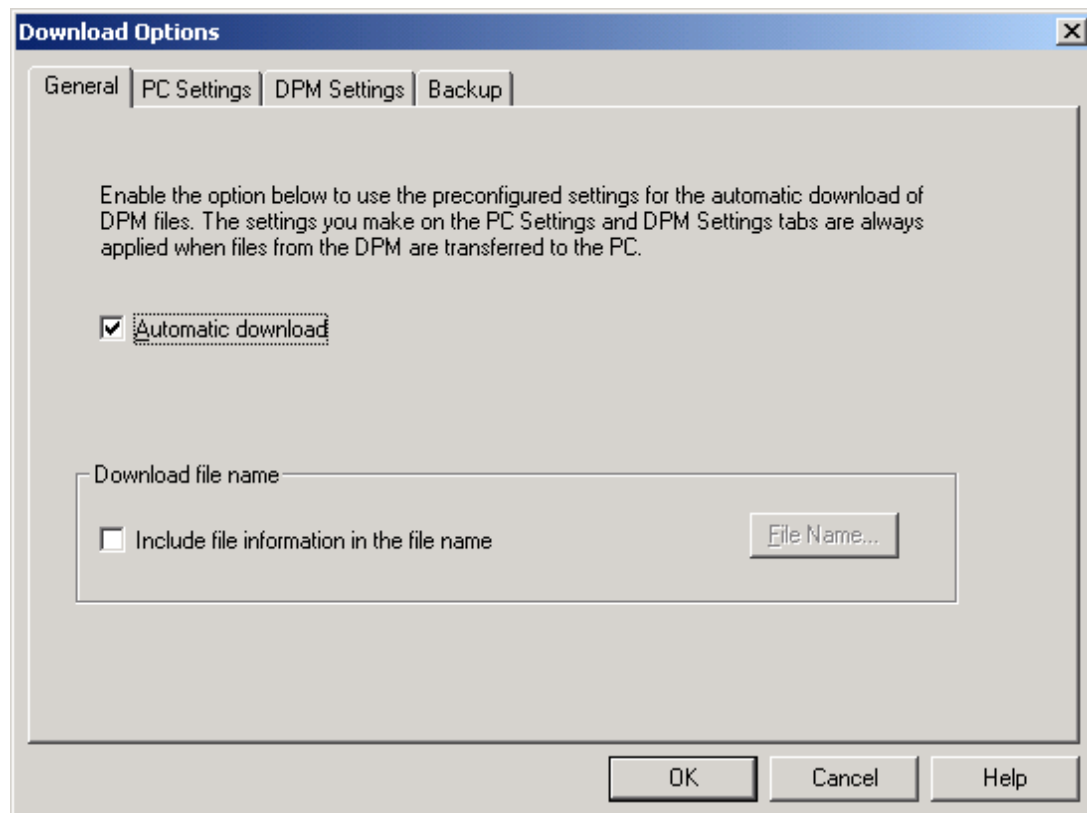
Download Options

General | PC Settings | DPM Settings | Backup

Enable the option below to use the preconfigured settings for the automatic download of DPM files. The settings you make on the PC Settings and DPM Settings tabs are always applied when files from the DPM are transferred to the PC.

☑ Automatic download

Download file name

☐ Include file information in the file name

File Name...

OK Cancel Help